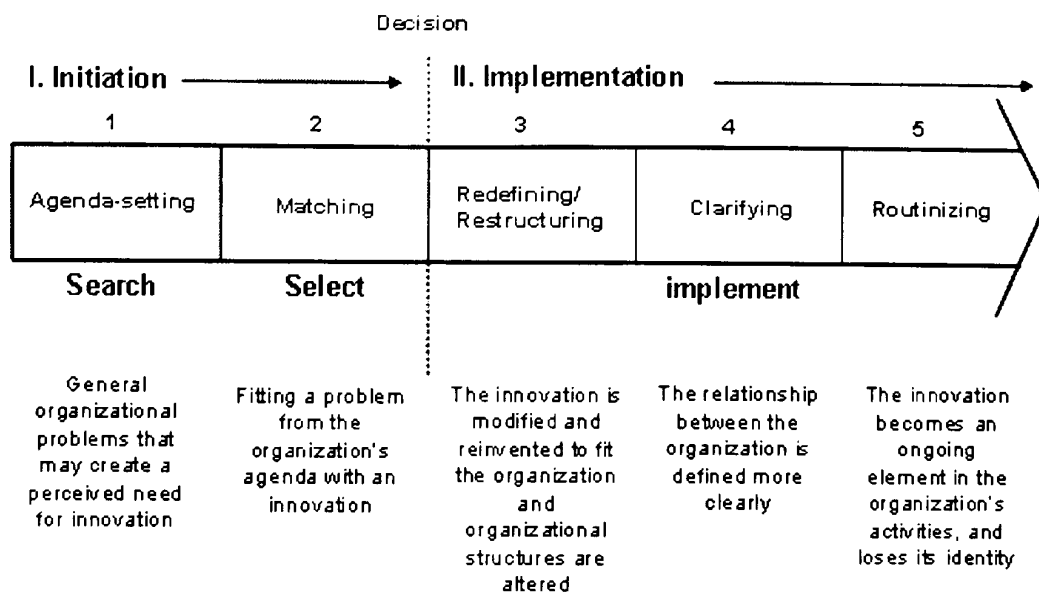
Decision

I. Initiation

II. Implementation

1

2

3

4

5

Agenda-setting

Matching

Redefining/ Restructuring

Clarifying

Routinizing

Search

Select

implement

General organizational problems that may create a perceived need for innovation

Fitting a problem from the organization's agenda with an innovation

The innovation is modified and reinvented to fit the organization and organizational structures are altered

The relationship between the organization is defined more clearly

The innovation becomes an ongoing element in the organization's activities, and loses its identity